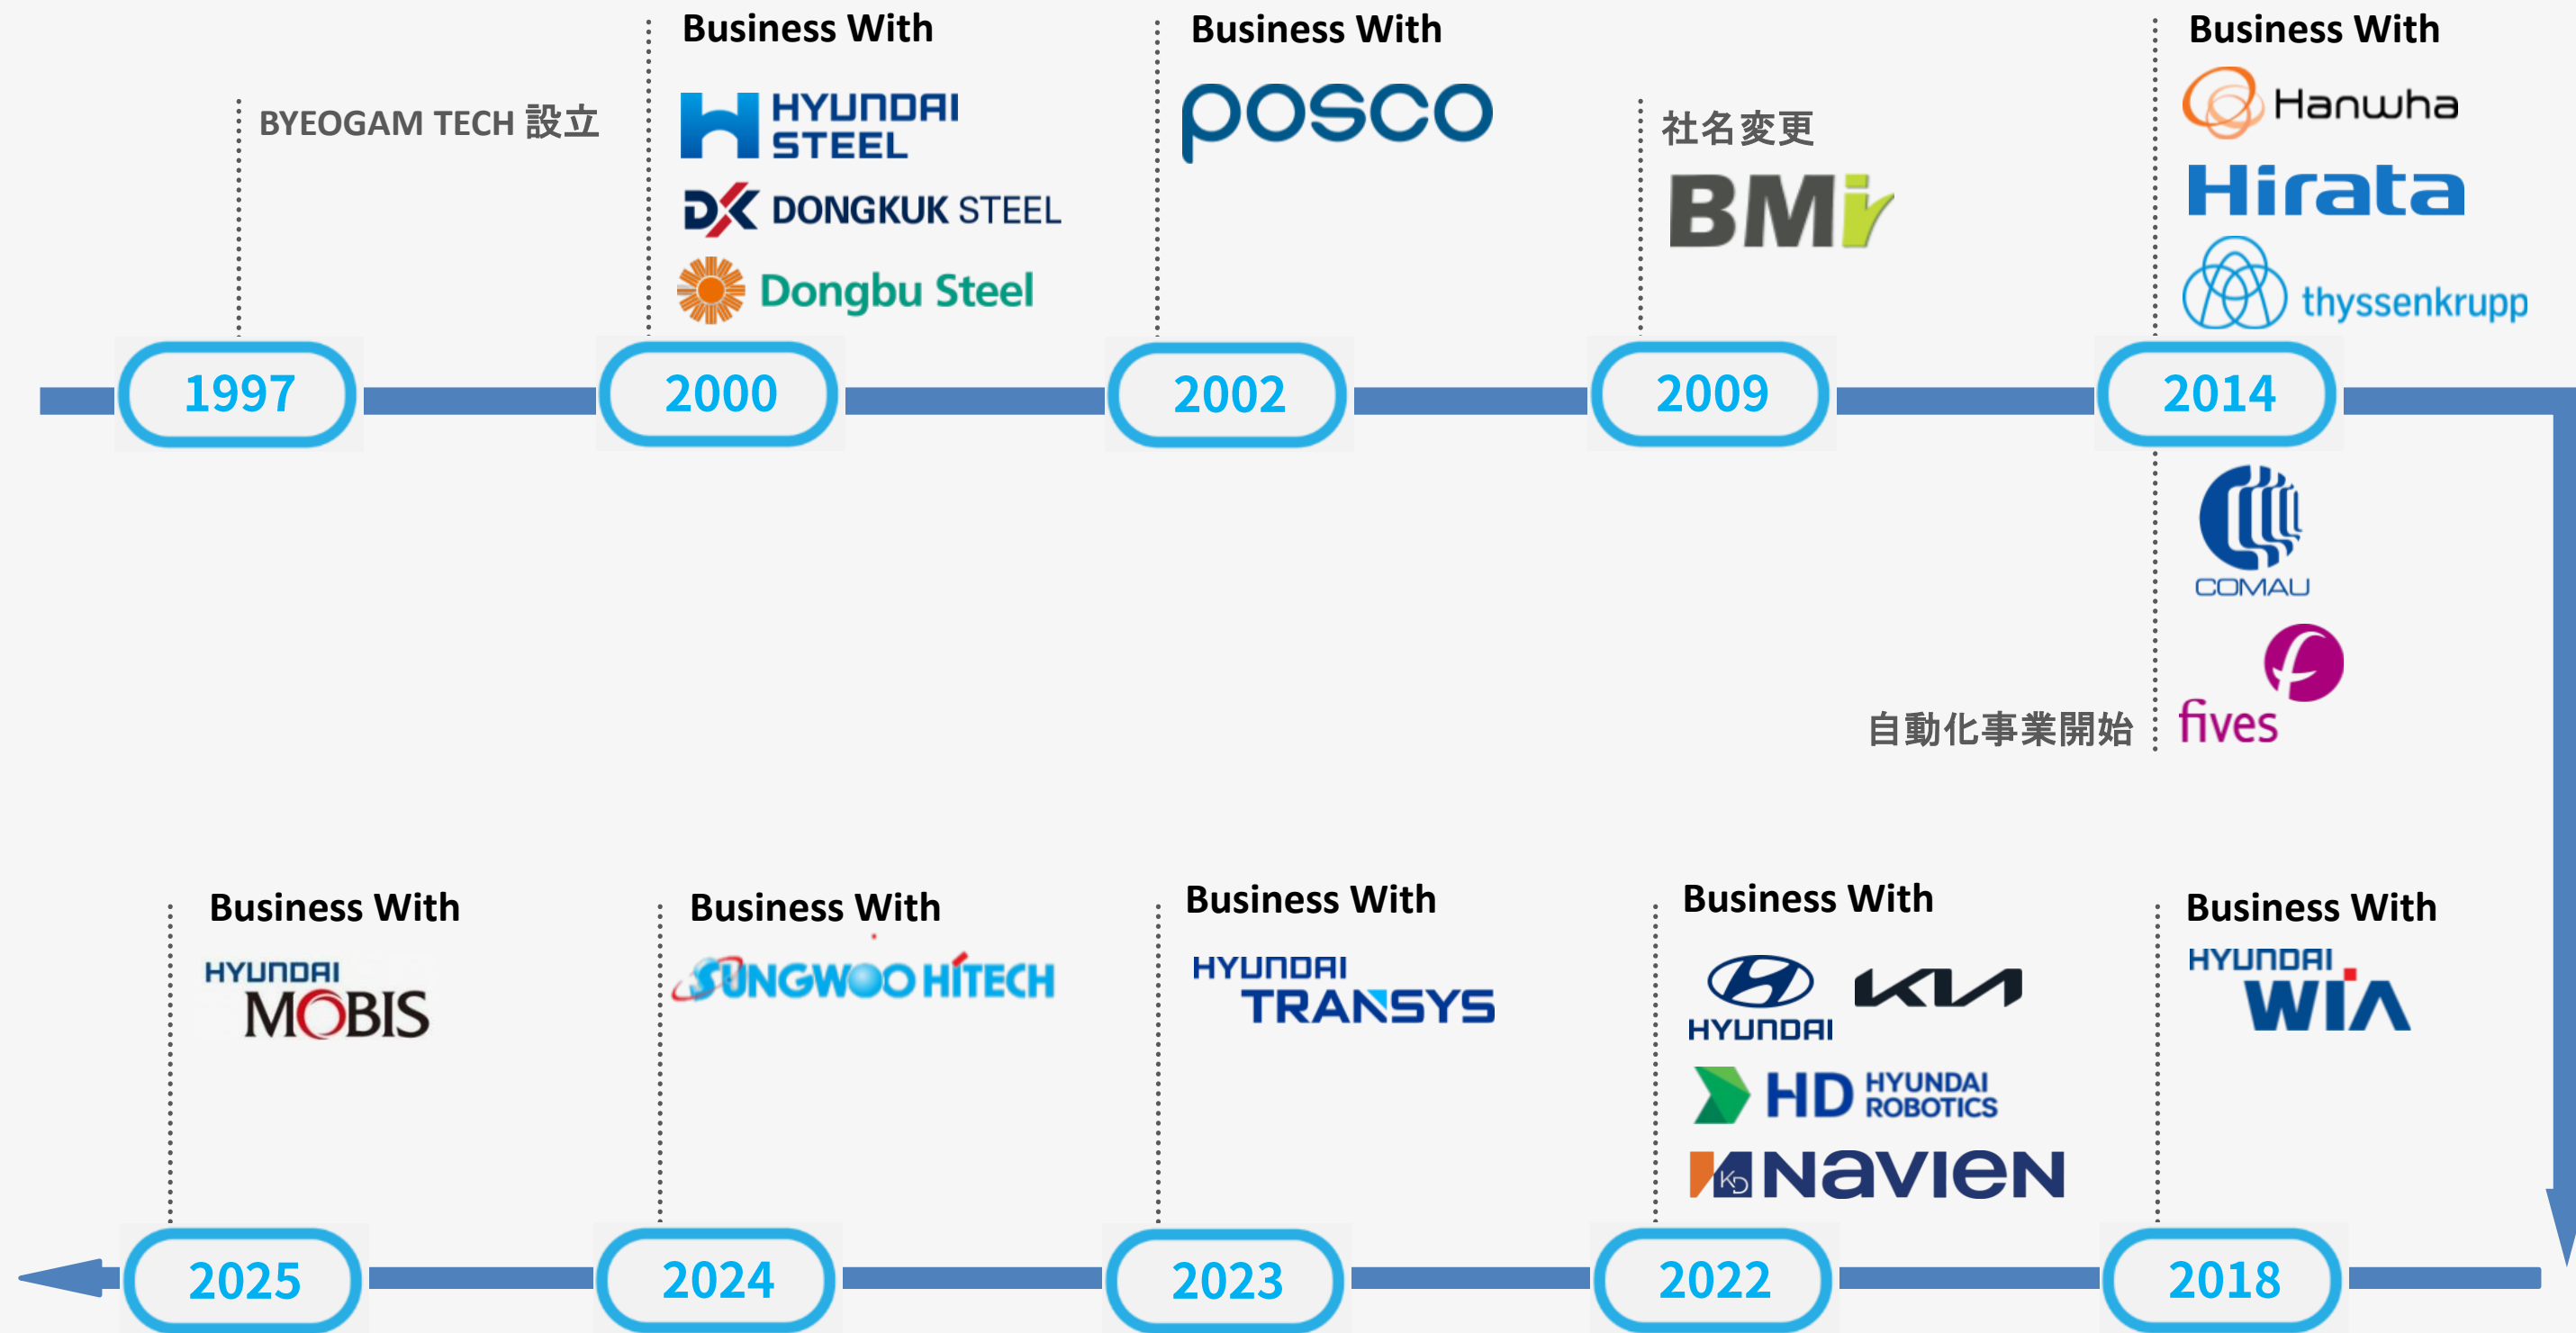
BYEOGAM TECH 設立

1997

Business With

HYUNDAI STEEL

DONGKUK STEEL

Dongbu Steel

2000

Business With

posco

2002

社名変更

BMi

2009

Business With

Hanwha

Hirata

thyssenkrupp

2014

COMAU

自動化事業開始

fives

Business With

HYUNDAI WIA

2018

Business With

HYUNDAI

KIA

HD HYUNDAI ROBOTICS

Navien

2022

Business With

HYUNDAI TRANSYS

2023

Business With

SUNGWOO HITECH

2024

Business With

HYUNDAI MOBIS

2025